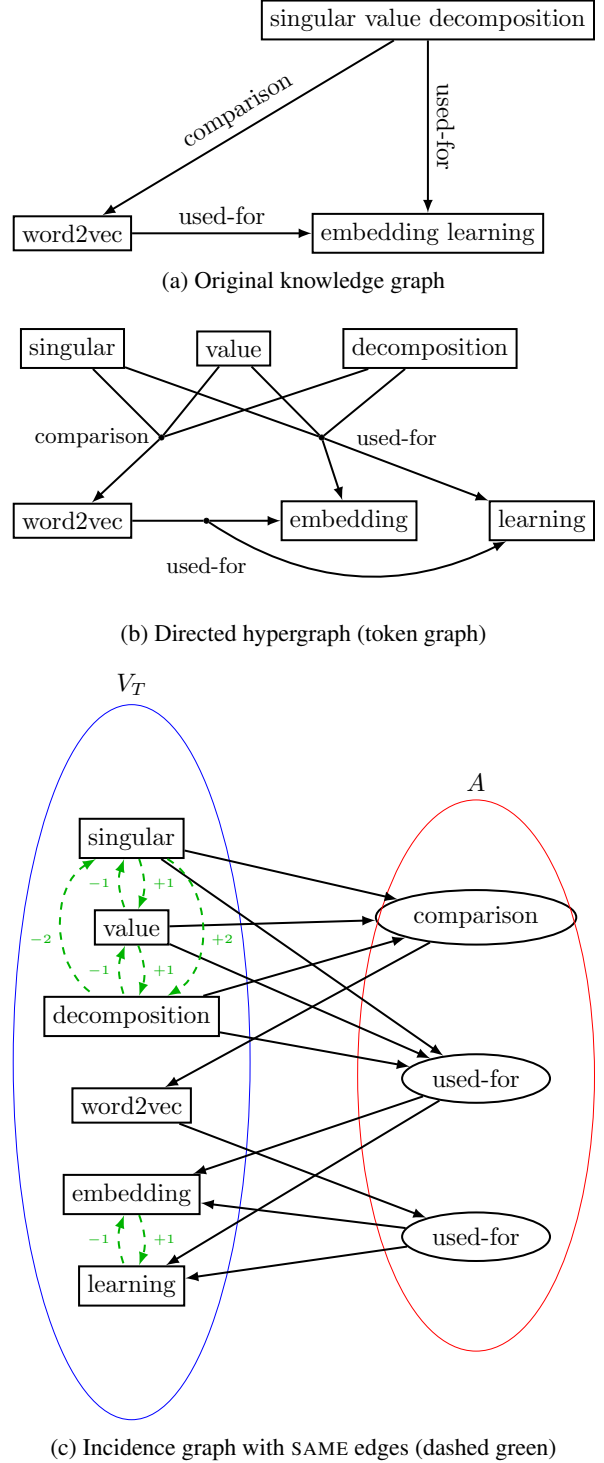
singular value decomposition

comparison

used-for

word2vec

used-for

embedding learning

(a) Original knowledge graph

singular

value

decomposition

comparison

used-for

word2vec

embedding

learning

used-for

(b) Directed hypergraph (token graph)

$V_T$

$A$

singular

$-1$

$+1$

$-2$

value

$+2$

$-1$

$+1$

decomposition

comparison

used-for

word2vec

embedding

$-1$

$+1$

used-for

learning

(c) Incidence graph with SAME edges (dashed green)